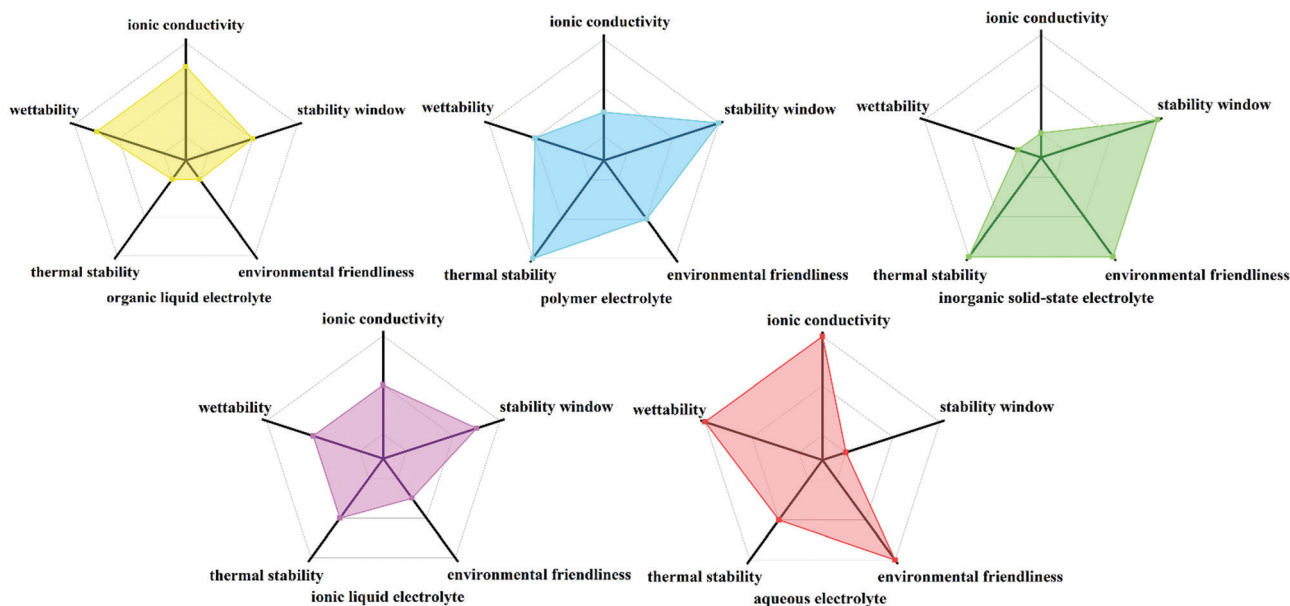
ionic conductivity
wettability
stability window
thermal stability
environmental friendliness
organic liquid electrolyte

ionic conductivity
wettability
stability window
thermal stability
environmental friendliness
polymer electrolyte

ionic conductivity
wettability
stability window
thermal stability
environmental friendliness
inorganic solid-state electrolyte

ionic conductivity
wettability
stability window
thermal stability
environmental friendliness
ionic liquid electrolyte

ionic conductivity
wettability
stability window
thermal stability
environmental friendliness
aqueous electrolyte